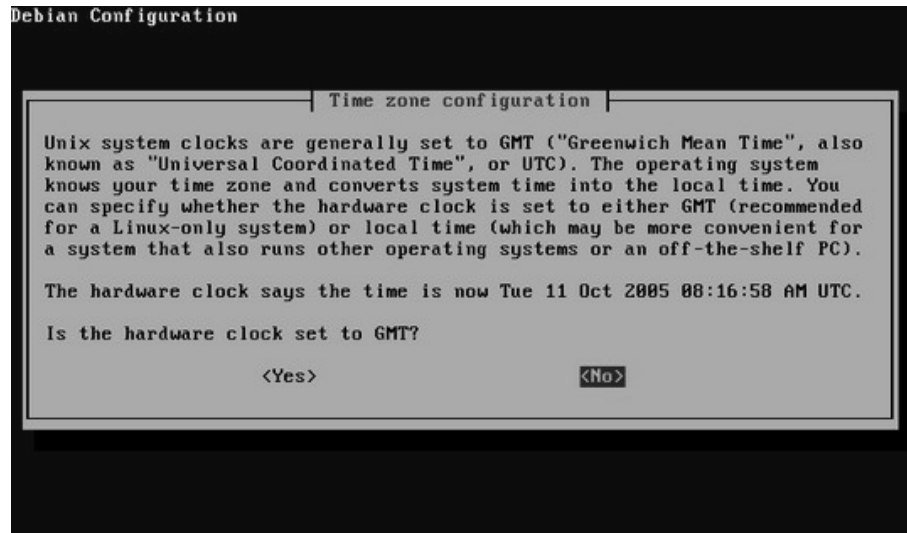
Debian Configuration

Time zone configuration

Unix system clocks are generally set to GMT ("Greenwich Mean Time", also known as "Universal Coordinated Time", or UTC). The operating system knows your time zone and converts system time into the local time. You can specify whether the hardware clock is set to either GMT (recommended for a Linux-only system) or local time (which may be more convenient for a system that also runs other operating systems or an off-the-shelf PC).

The hardware clock says the time is now Tue 11 Oct 2005 08:16:58 AM UTC.

Is the hardware clock set to GMT?

<Yes> <No>